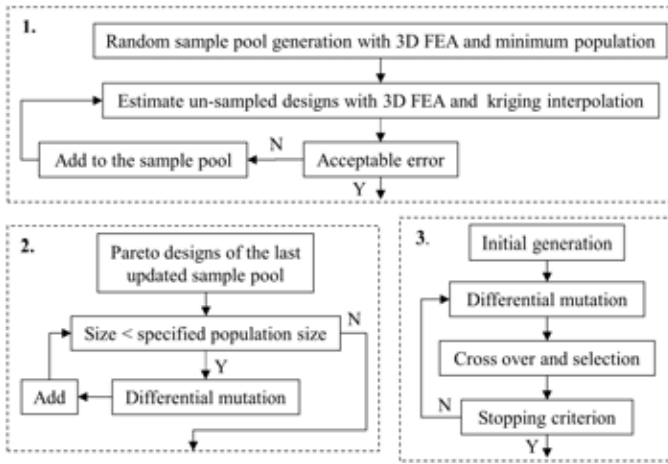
1.

Random sample pool generation with 3D FEA and minimum population

Estimate un-sampled designs with 3D FEA and kriging interpolation

Add to the sample pool

N

Acceptable error

Y

2.

Pareto designs of the last updated sample pool

Size < specified population size

N

Y

Add

Differential mutation

3.

Initial generation

Differential mutation

Cross over and selection

N

Stopping criterion

Y